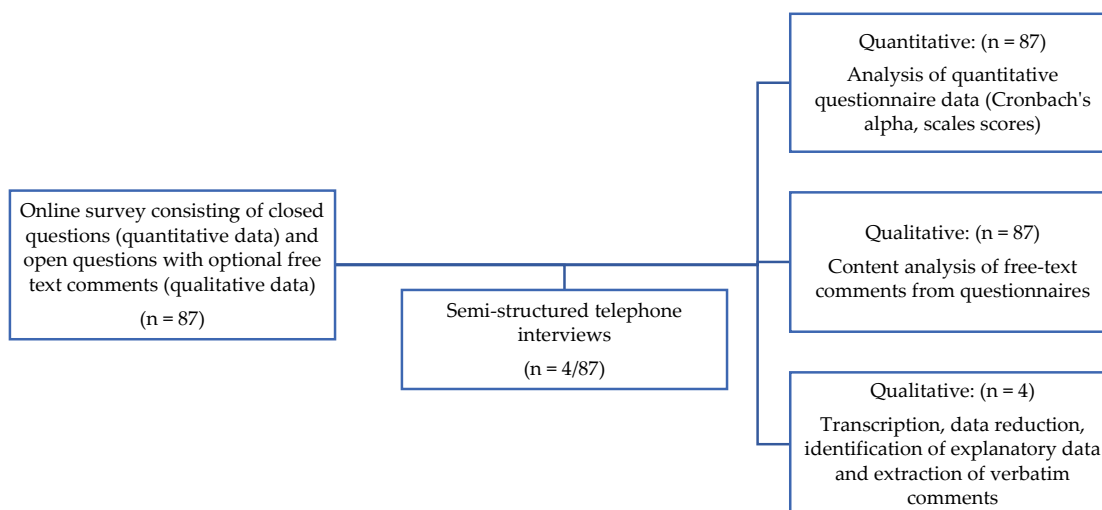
Online survey consisting of closed questions (quantitative data) and open questions with optional free text comments (qualitative data)

(n = 87)

Semi-structured telephone interviews

(n = 4/87)

Quantitative: (n = 87)

Analysis of quantitative questionnaire data (Cronbach's alpha, scales scores)

Qualitative: (n = 87)

Content analysis of free-text comments from questionnaires

Qualitative: (n = 4)

Transcription, data reduction, identification of explanatory data and extraction of verbatim comments